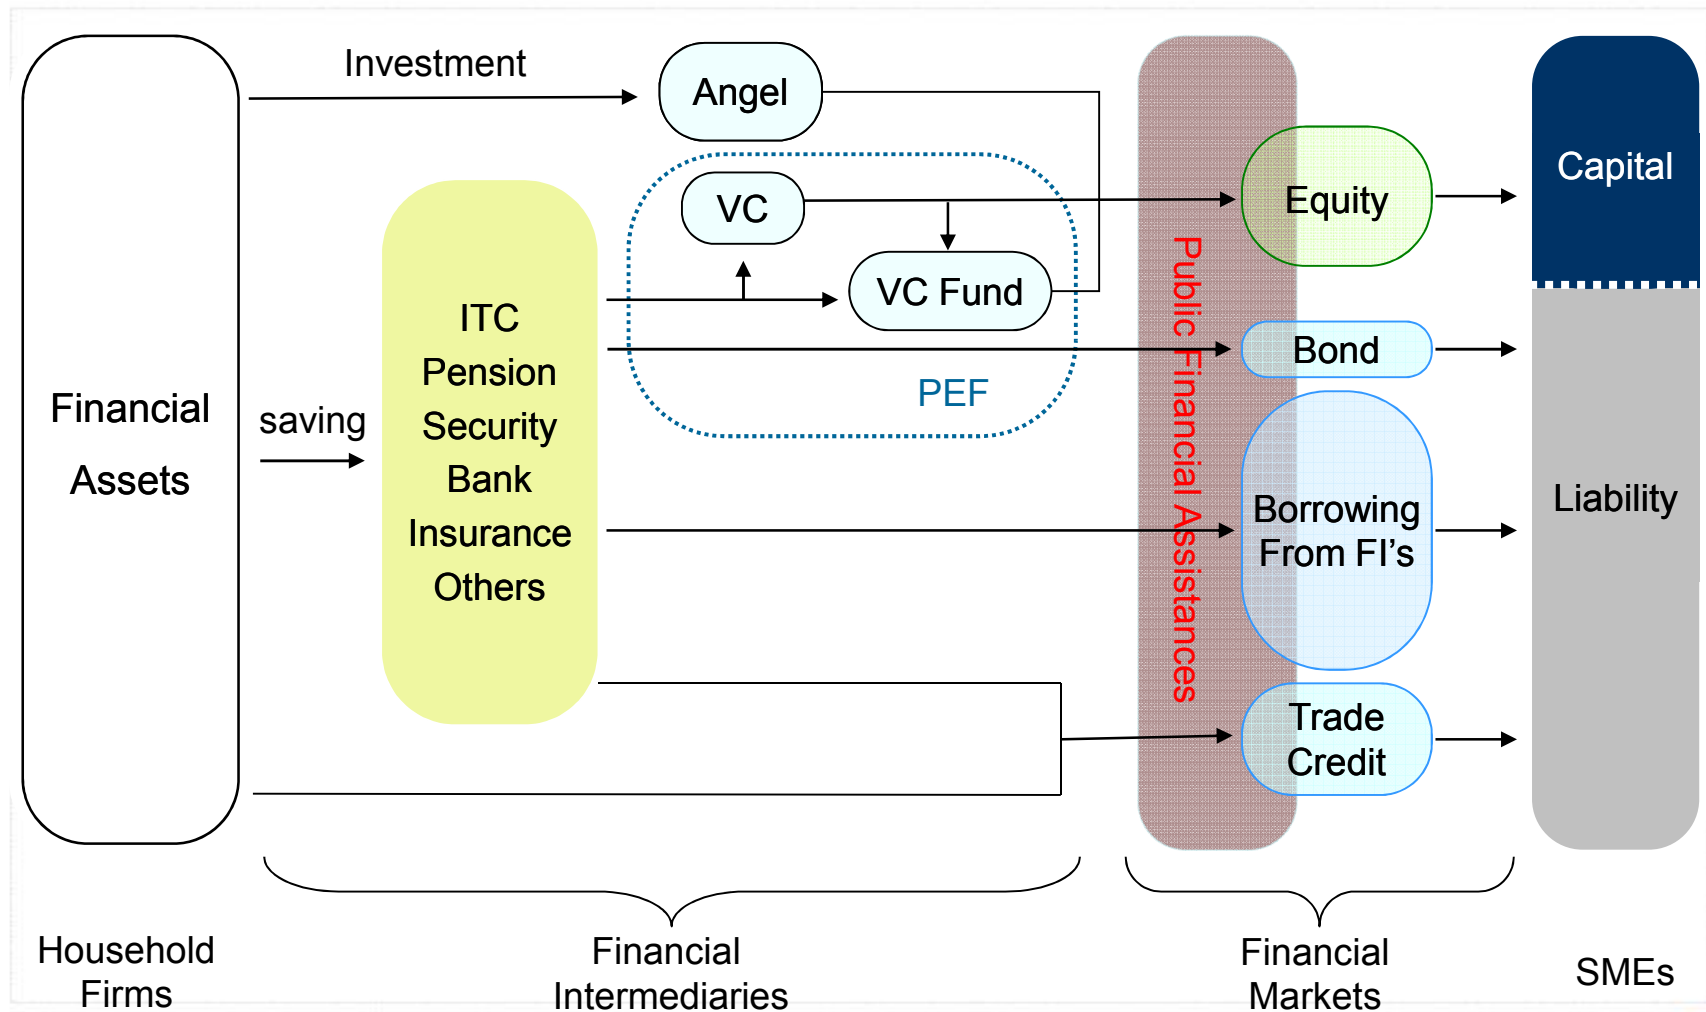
Financial Assets

Investment

saving

Angel

VC

VC Fund

PEF

ITC
Pension
Security
Bank
Insurance
Others

Public Financial Assistances

Equity

Bond

Borrowing From FI's

Trade Credit

Capital

Liability

Household Firms

Financial Intermediaries

Financial Markets

SMEs